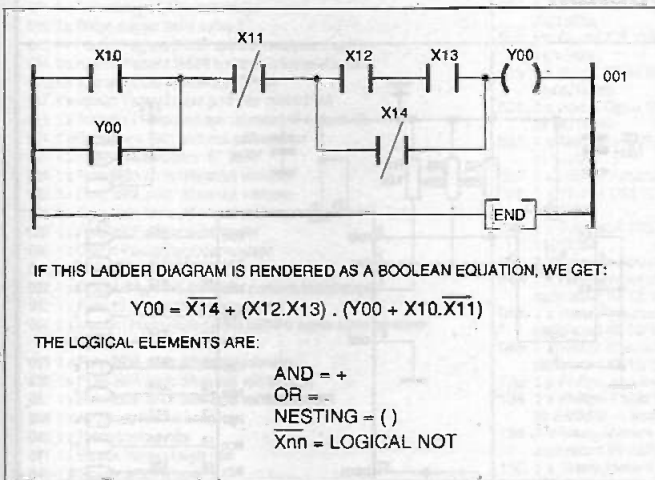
X10
X11
X12
X13
Y00
001
Y00
X14
END

IF THIS LADDER DIAGRAM IS RENDERED AS A BOOLEAN EQUATION, WE GET:

$Y00 = \overline{X14} + (X12.X13) . (Y00 + X10.\overline{X11})$

THE LOGICAL ELEMENTS ARE:

AND = +
OR = .
NESTING = ( )
$\overline{Xnn}$ = LOGICAL NOT